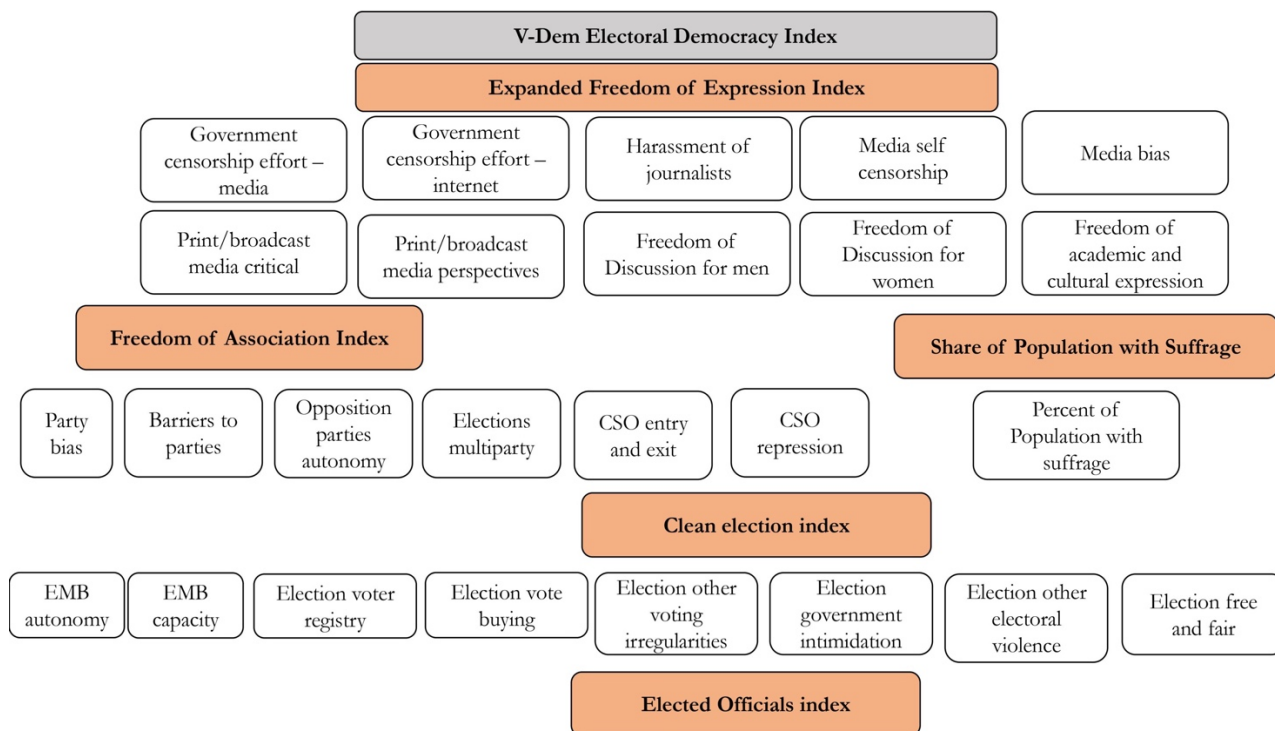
V-Dem Electoral Democracy Index

Expanded Freedom of Expression Index

Government censorship effort – media

Government censorship effort – internet

Harassment of journalists

Media self censorship

Media bias

Print/broadcast media critical

Print/broadcast media perspectives

Freedom of Discussion for men

Freedom of Discussion for women

Freedom of academic and cultural expression

Freedom of Association Index

Share of Population with Suffrage

Party bias

Barriers to parties

Opposition parties autonomy

Elections multiparty

CSO entry and exit

CSO repression

Percent of Population with suffrage

Clean election index

EMB autonomy

EMB capacity

Election voter registry

Election vote buying

Election other voting irregularities

Election government intimidation

Election other electoral violence

Election free and fair

Elected Officials index